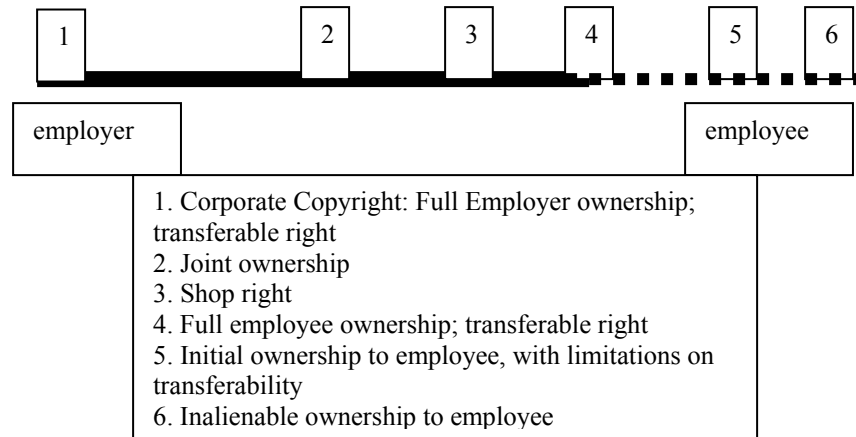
1

2

3

4

5

6

employer

employee

1. Corporate Copyright: Full Employer ownership; transferable right
2. Joint ownership
3. Shop right
4. Full employee ownership; transferable right
5. Initial ownership to employee, with limitations on transferability
6. Inalienable ownership to employee